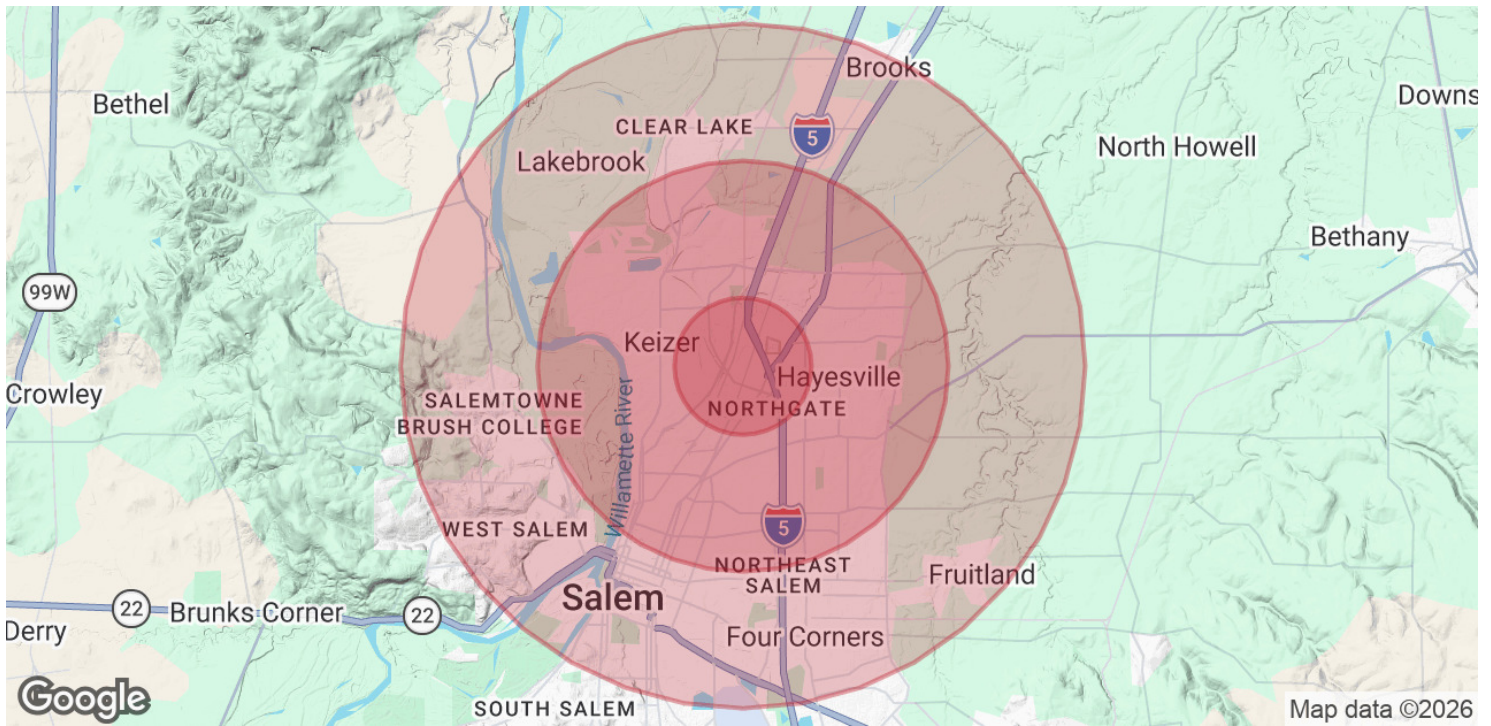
Brooks
Bethel
Downs
CLEAR LAKE
5
North Howell
Lakebrook
Bethany
99W
Keizer
Hayesville
Crowley
SALEMTOWNE
NORTHGATE
BRUSH COLLEGE
Willamette River
WEST SALEM
5
NORTHEAST SALEM
Fruitland
Salem
22
Brunks Corner
22
Derry
Four Corners
Google
SOUTH SALEM
Map data ©2026